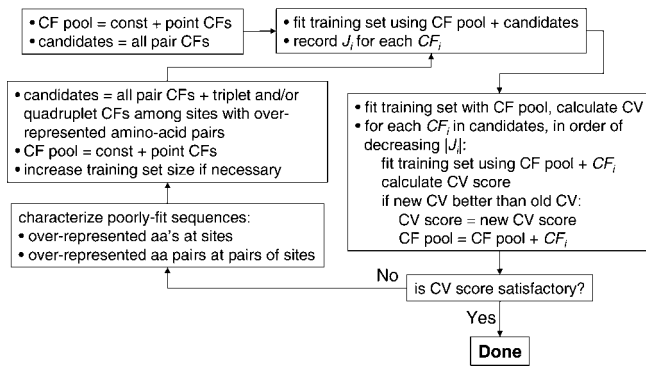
• CF pool = const + point CFs
• candidates = all pair CFs

• fit training set using CF pool + candidates
• record $J_i$ for each $CF_i$

• candidates = all pair CFs + triplet and/or quadruplet CFs among sites with over-represented amino-acid pairs
• CF pool = const + point CFs
• increase training set size if necessary

• fit training set with CF pool, calculate CV
• for each $CF_i$ in candidates, in order of decreasing $|J_i|$:
fit training set using CF pool + $CF_i$
calculate CV score
if new CV better than old CV:
CV score = new CV score
CF pool = CF pool + $CF_i$

characterize poorly-fit sequences:
• over-represented aa's at sites
• over-represented aa pairs at pairs of sites

No

is CV score satisfactory?

Yes

Done